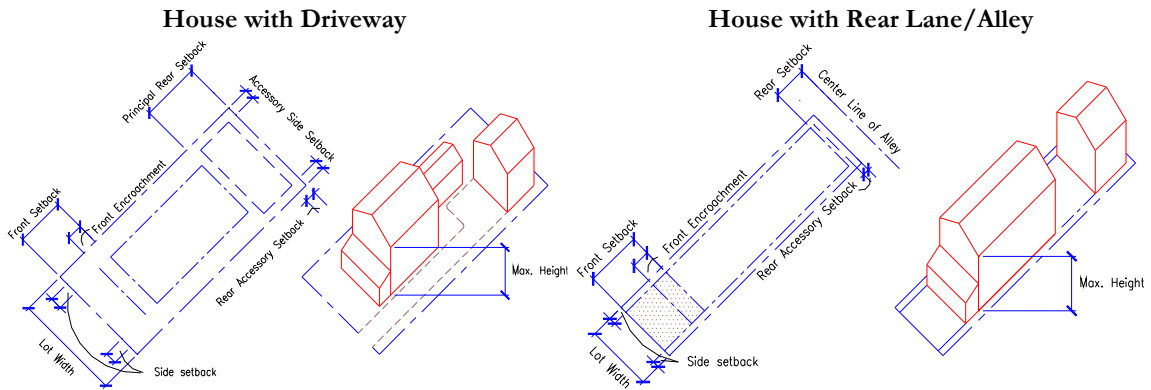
House with Driveway

Principal Rear Setback
Accessory Side Setback
Front Setback
Front Encroachment
Rear Accessory Setback
Max. Height
Lot Width
Side setback

House with Rear Lane/Alley

Rear Setback
Center Line of Alley
Front Setback
Front Encroachment
Rear Accessory Setback
Max. Height
Lot Width
Side setback